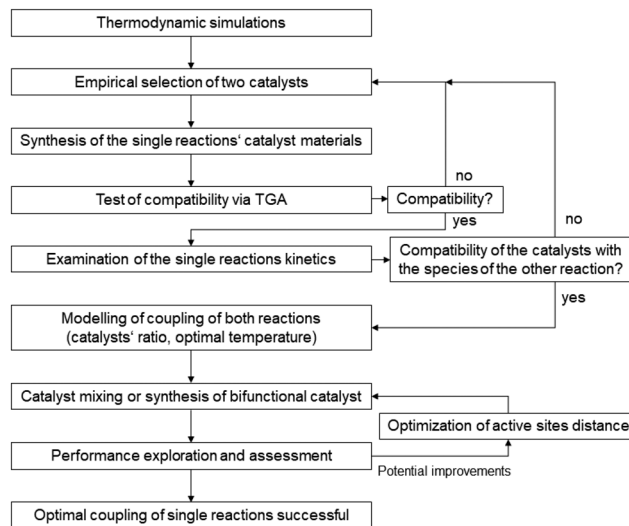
Thermodynamic simulations

Empirical selection of two catalysts

Synthesis of the single reactions‘ catalyst materials

no

Test of compatibility via TGA

Compatibility?

yes

no

Examination of the single reactions kinetics

Compatibility of the catalysts with the species of the other reaction?

yes

Modelling of coupling of both reactions (catalysts‘ ratio, optimal temperature)

Catalyst mixing or synthesis of bifunctional catalyst

Optimization of active sites distance

Performance exploration and assessment

Potential improvements

Optimal coupling of single reactions successful